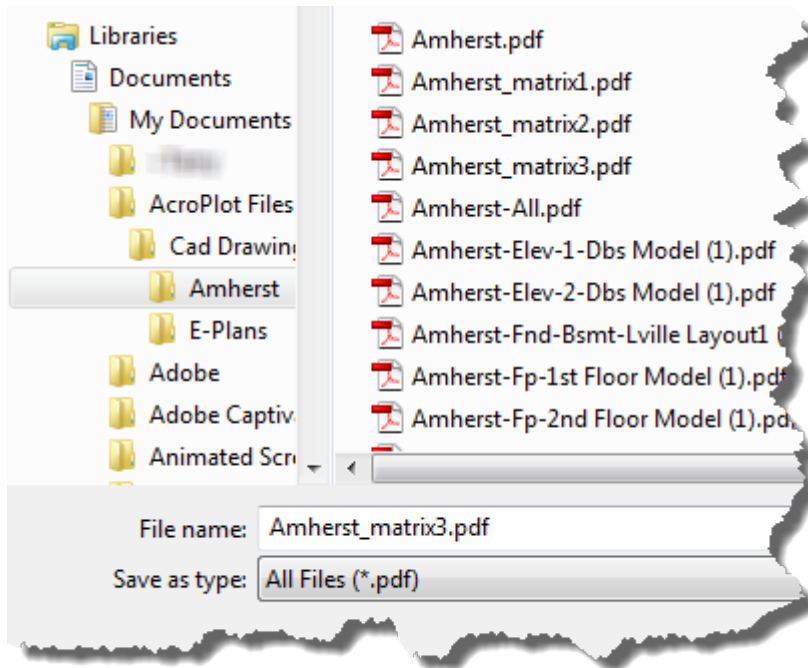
Libraries
Documents
My Documents
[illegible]
AcroPlot Files
Cad Drawing
Amherst
E-Plans
Adobe
Adobe Captiva
Animated Scre

Amherst.pdf
Amherst_matrix1.pdf
Amherst_matrix2.pdf
Amherst_matrix3.pdf
Amherst-All.pdf
Amherst-Elev-1-Dbs Model (1).pdf
Amherst-Elev-2-Dbs Model (1).pdf
Amherst-Fnd-Bsmt-Lville Layout1 (
Amherst-Fp-1st Floor Model (1).pdf
Amherst-Fp-2nd Floor Model (1).pd

File name: Amherst_matrix3.pdf
Save as type: All Files (*.pdf)